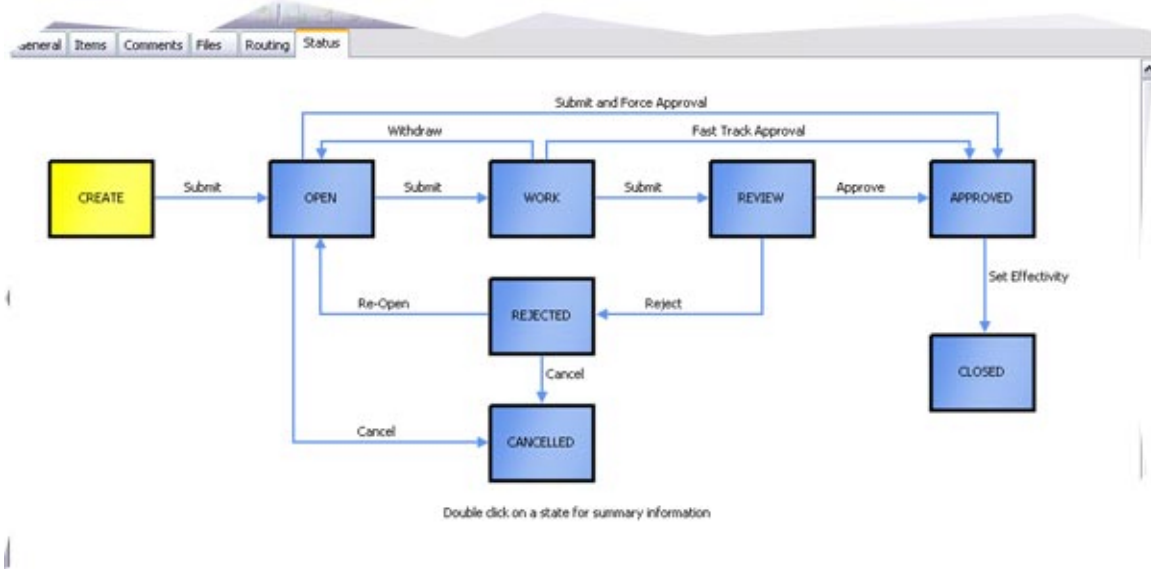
eneral Items Comments Files Routing Status

Submit and Force Approval

Withdraw

Fast Track Approval

CREATE

Submit

OPEN

Submit

WORK

Submit

REVIEW

Approve

APPROVED

Set Effectivity

Re-Open

REJECTED

Reject

CLOSED

Cancel

Cancel

CANCELLED

Double click on a state for summary information